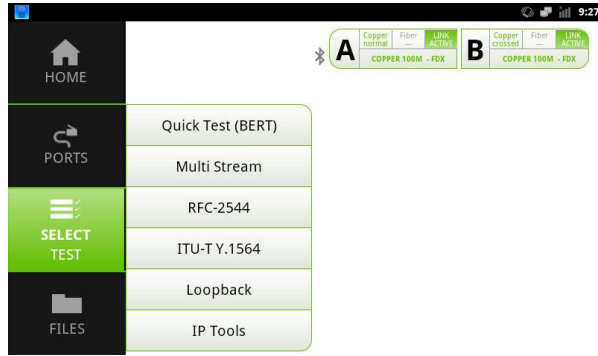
9:27

HOME

PORTS

SELECT TEST

FILES

A Copper normal Fiber — LINK ACTIVE COPPER 100M - FDX

B Copper crossed Fiber — LINK ACTIVE COPPER 100M - FDX

Quick Test (BERT)

Multi Stream

RFC-2544

ITU-T Y.1564

Loopback

IP Tools